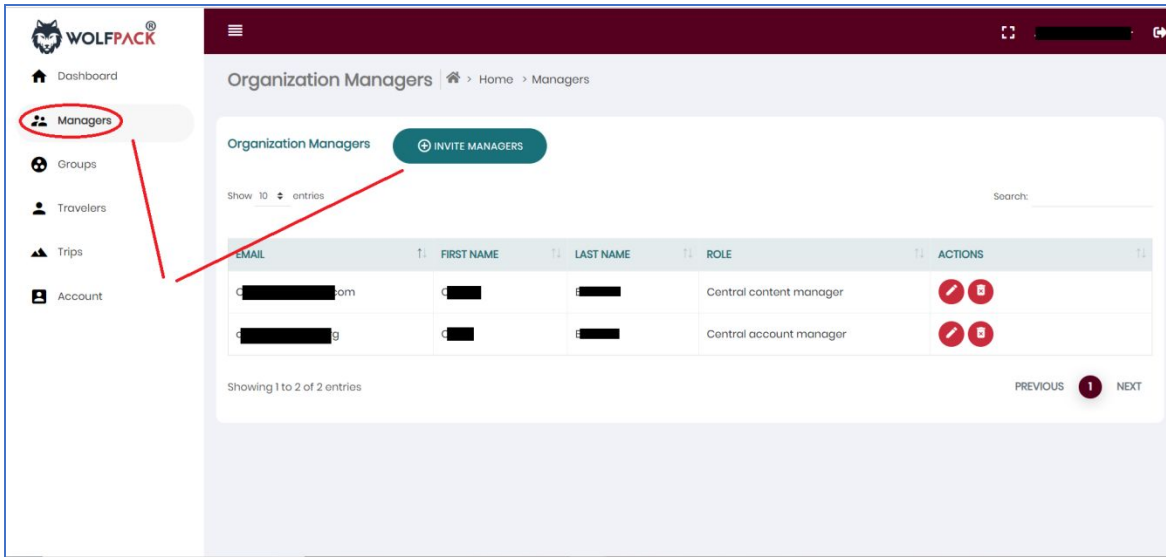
WOLFPACK®

Dashboard

Managers

Groups

Travelers

Trips

Account

Organization Managers > Home > Managers

Organization Managers

INVITE MANAGERS

Show 10 entries

Search:

| EMAIL | FIRST NAME | LAST NAME | ROLE | ACTIONS |
|---|---|---|---|---|
| c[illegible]com | c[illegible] | E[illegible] | Central content manager | |
| c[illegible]g | C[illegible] | E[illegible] | Central account manager | |

Showing 1 to 2 of 2 entries

PREVIOUS 1 NEXT